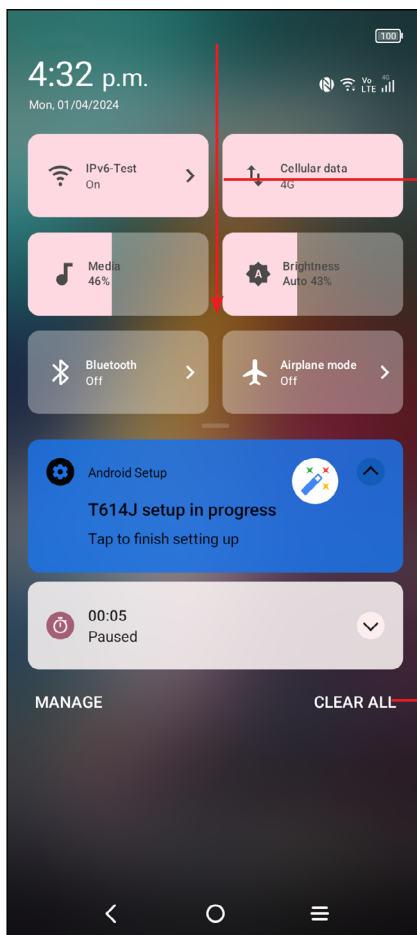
100

4:32 p.m.

Mon, 01/04/2024

Vo LTE 4G

IPv6-Test
On

Cellular data
4G

Media
46%

Brightness
Auto 43%

Bluetooth
Off

Airplane mode
Off

Android Setup

T614J setup in progress

Tap to finish setting up

00:05
Paused

MANAGE

CLEAR ALL